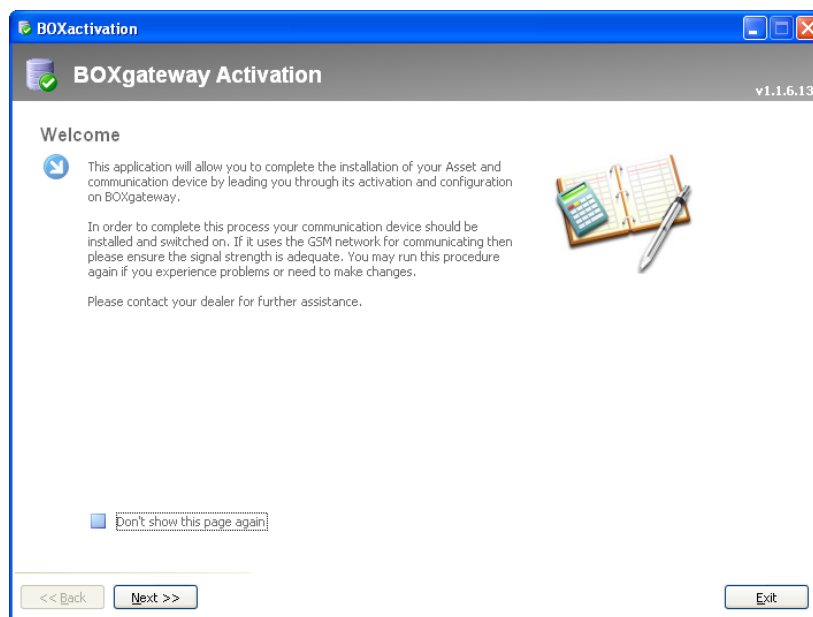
BOXactivation

BOXgateway Activation

v1.1.6.13

Welcome

This application will allow you to complete the installation of your Asset and communication device by leading you through its activation and configuration on BOXgateway.

In order to complete this process your communication device should be installed and switched on. If it uses the GSM network for communicating then please ensure the signal strength is adequate. You may run this procedure again if you experience problems or need to make changes.

Please contact your dealer for further assistance.

Don't show this page again

<< Back

Next >>

Exit